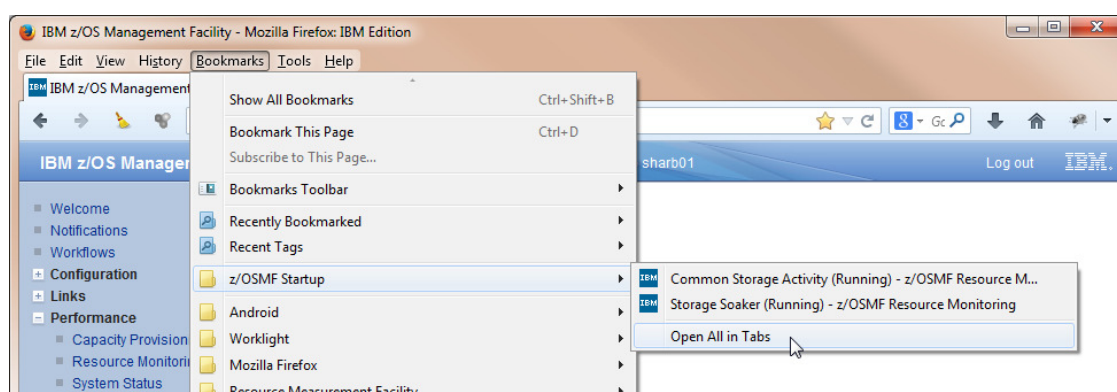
IBM z/OS Management Facility - Mozilla Firefox: IBM Edition

File Edit View History Bookmarks Tools Help

IBM z/OS Management

IBM z/OS Manager

sharb01

Log out

IBM.

Welcome
Notifications
Workflows
Configuration
Links
Performance
Capacity Provision
Resource Monitori
System Status

Show All Bookmarks Ctrl+Shift+B
Bookmark This Page Ctrl+D
Subscribe to This Page...
Bookmarks Toolbar
Recently Bookmarked
Recent Tags
z/OSMF Startup
Android
Worklight
Mozilla Firefox
Resource Measurement Facility

Common Storage Activity (Running) - z/OSMF Resource M...
Storage Soaker (Running) - z/OSMF Resource Monitoring
Open All in Tabs

Gc